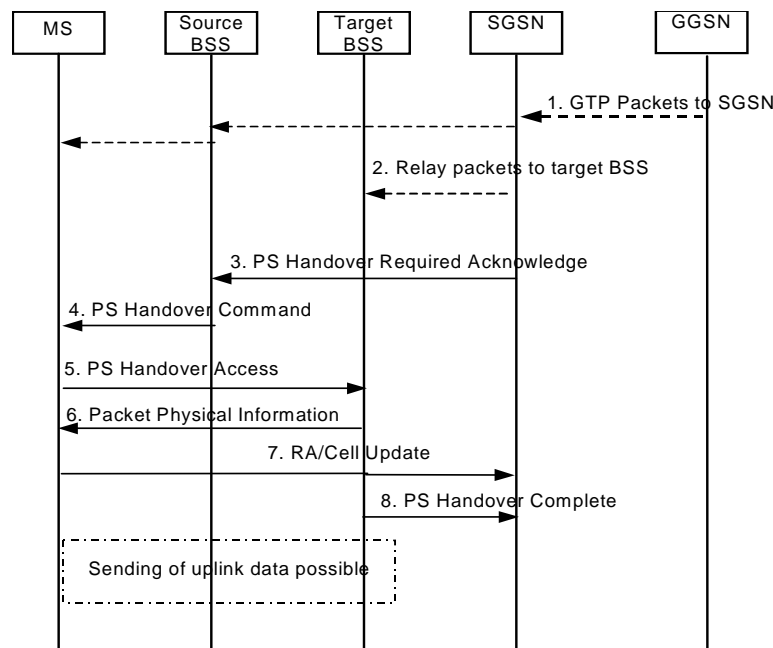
MS

Source BSS

Target BSS

SGSN

GGSN

1. GTP Packets to SGSN

2. Relay packets to target BSS

3. PS Handover Required Acknowledge

4. PS Handover Command

5. PS Handover Access

6. Packet Physical Information

7. RA/Cell Update

8. PS Handover Complete

Sending of uplink data possible